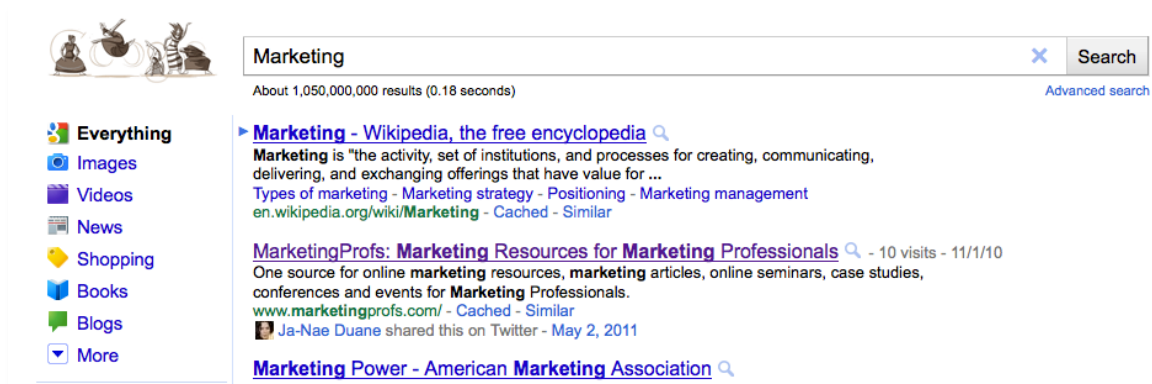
Marketing

Search

About 1,050,000,000 results (0.18 seconds)

Advanced search

Everything
Images
Videos
News
Shopping
Books
Blogs
More

Marketing - Wikipedia, the free encyclopedia
Marketing is "the activity, set of institutions, and processes for creating, communicating, delivering, and exchanging offerings that have value for ...
Types of marketing - Marketing strategy - Positioning - Marketing management
en.wikipedia.org/wiki/Marketing - Cached - Similar

MarketingProfs: Marketing Resources for Marketing Professionals - 10 visits - 11/1/10
One source for online marketing resources, marketing articles, online seminars, case studies, conferences and events for Marketing Professionals.
www.marketingprofs.com/ - Cached - Similar
Ja-Nae Duane shared this on Twitter - May 2, 2011

Marketing Power - American Marketing Association